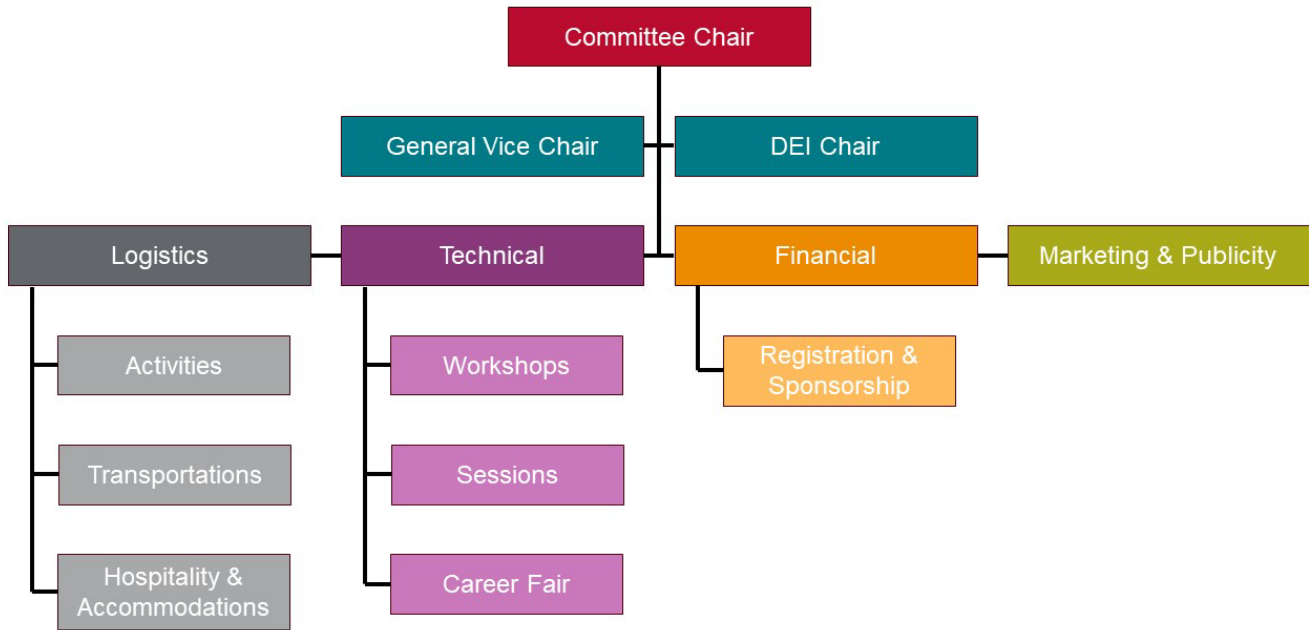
Committee Chair

General Vice Chair

DEI Chair

Logistics

Technical

Financial

Marketing & Publicity

Activities

Transportations

Hospitality & Accommodations

Workshops

Sessions

Career Fair

Registration & Sponsorship